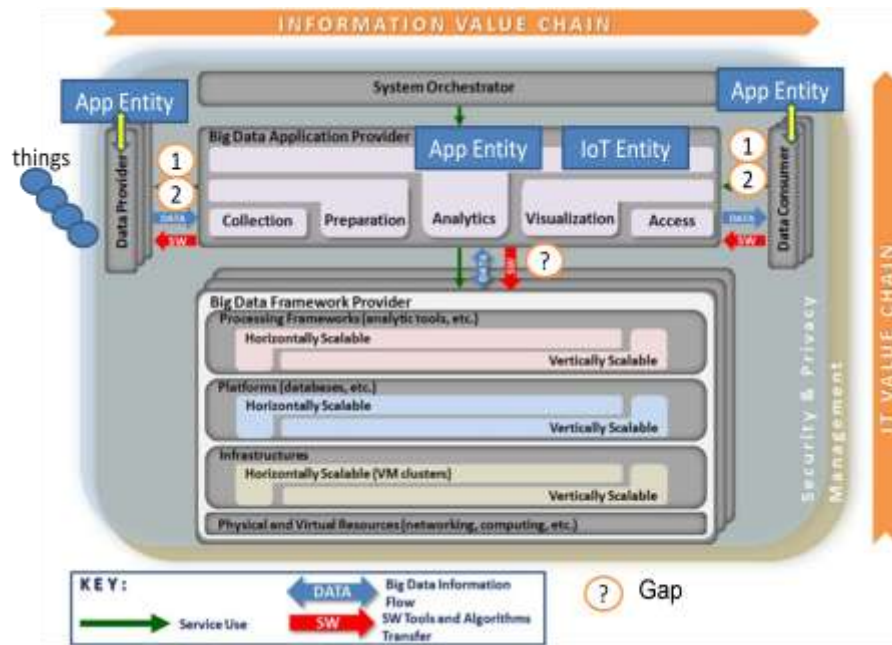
INFORMATION VALUE CHAIN

System Orchestrator

App Entity

App Entity

Big Data Application Provider

App Entity

IoT Entity

things

Data Provider

1

2

DATA

SW

Collection

Preparation

Analytics

Visualization

Access

1

2

DATA

SW

Data Consumer

DATA

SW

?

Big Data Framework Provider

Processing Frameworks (analytic tools, etc.)

Horizontally Scalable

Vertically Scalable

Platforms (databases, etc.)

Horizontally Scalable

Vertically Scalable

Infrastructures

Horizontally Scalable (VM clusters)

Vertically Scalable

Physical and Virtual Resources (networking, computing, etc.)

Security & Privacy

Management

IT VALUE CHAIN

KEY:

Service Use

DATA

Big Data Information Flow

SW

SW Tools and Algorithms Transfer

? Gap